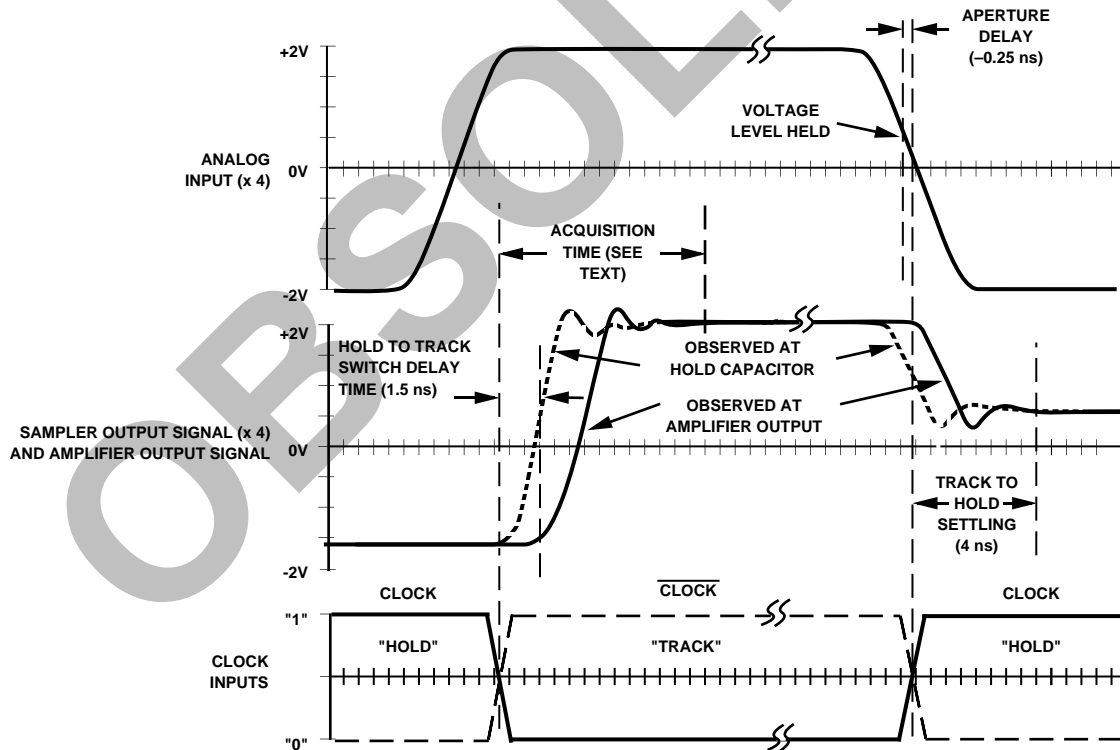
APERTURE DELAY (–0.25 ns)

+2V

VOLTAGE LEVEL HELD

ANALOG INPUT (x 4)

0V

ACQUISITION TIME (SEE TEXT)

-2V

+2V

HOLD TO TRACK SWITCH DELAY TIME (1.5 ns)

OBSERVED AT HOLD CAPACITOR

OBSERVED AT AMPLIFIER OUTPUT

SAMPLER OUTPUT SIGNAL (x 4) AND AMPLIFIER OUTPUT SIGNAL

0V

TRACK TO HOLD SETTLING (4 ns)

-2V

CLOCK

$\overline{\text{CLOCK}}$

CLOCK

"1"

"HOLD"

"TRACK"

"HOLD"

CLOCK INPUTS

"0"

OBSOLETE